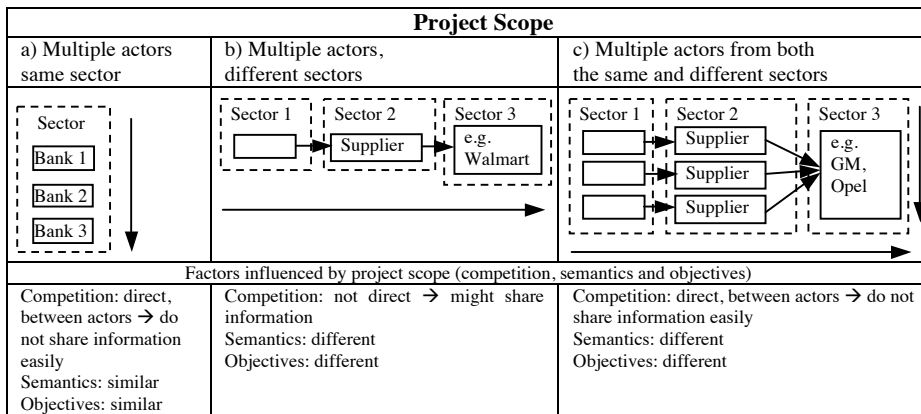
**Project Scope**

| a) Multiple actors same sector | b) Multiple actors, different sectors | c) Multiple actors from both the same and different sectors |
|---|---|---|
| Sector<br>Bank 1<br>Bank 2<br>Bank 3 | Sector 1<br>Sector 2<br>Supplier<br>Sector 3<br>e.g. Walmart | Sector 1<br>Sector 2<br>Supplier<br>Supplier<br>Supplier<br>Sector 3<br>e.g. GM, Opel |
| Factors influenced by project scope (competition, semantics and objectives) | | |
| Competition: direct, between actors → do not share information easily<br>Semantics: similar<br>Objectives: similar | Competition: not direct → might share information<br>Semantics: different<br>Objectives: different | Competition: direct, between actors → do not share information easily<br>Semantics: different<br>Objectives: different |